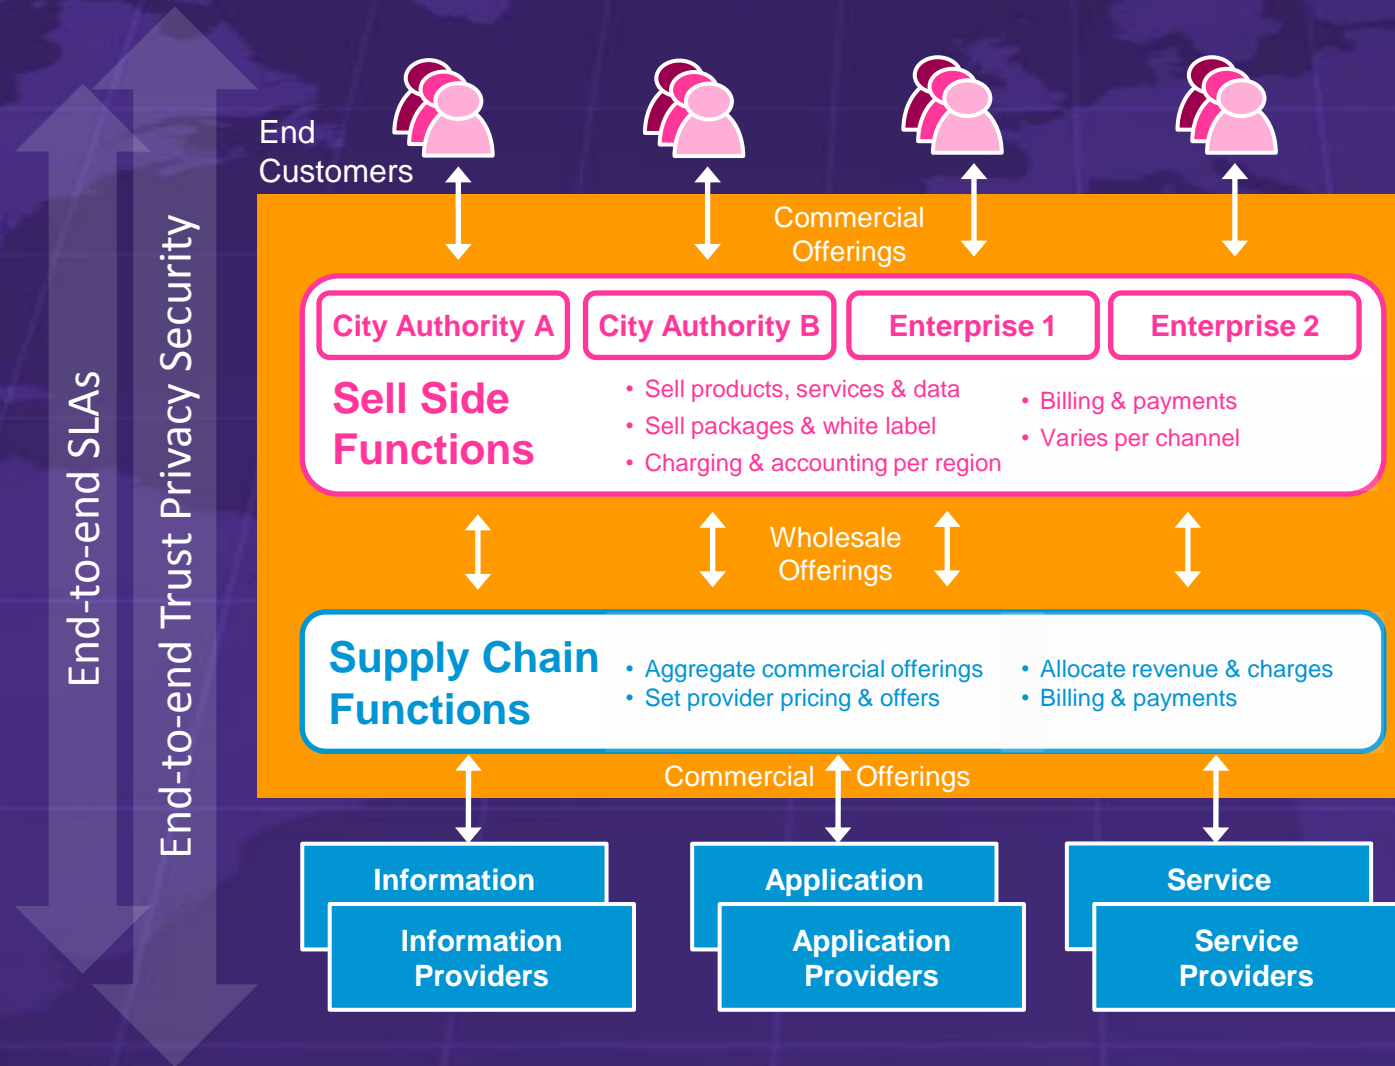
End-to-end SLAs

End-to-end Trust Privacy Security

End Customers

Commercial Offerings

City Authority A

City Authority B

Enterprise 1

Enterprise 2

Sell Side Functions

• Sell products, services & data
• Sell packages & white label
• Charging & accounting per region

• Billing & payments
• Varies per channel

Wholesale Offerings

Supply Chain Functions

• Aggregate commercial offerings
• Set provider pricing & offers

• Allocate revenue & charges
• Billing & payments

Commercial Offerings

Information

Information Providers

Application

Application Providers

Service

Service Providers